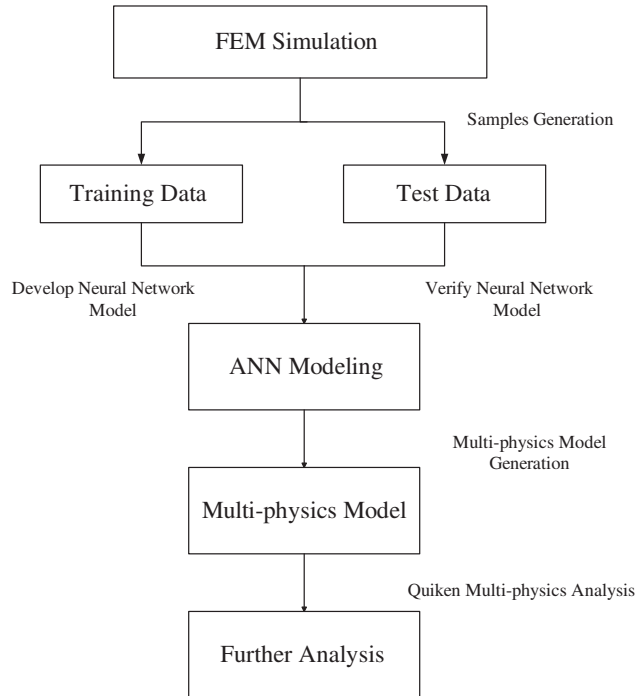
FEM Simulation

Samples Generation

Training Data

Test Data

Develop Neural Network Model

Verify Neural Network Model

ANN Modeling

Multi-physics Model Generation

Multi-physics Model

Quiken Multi-physics Analysis

Further Analysis